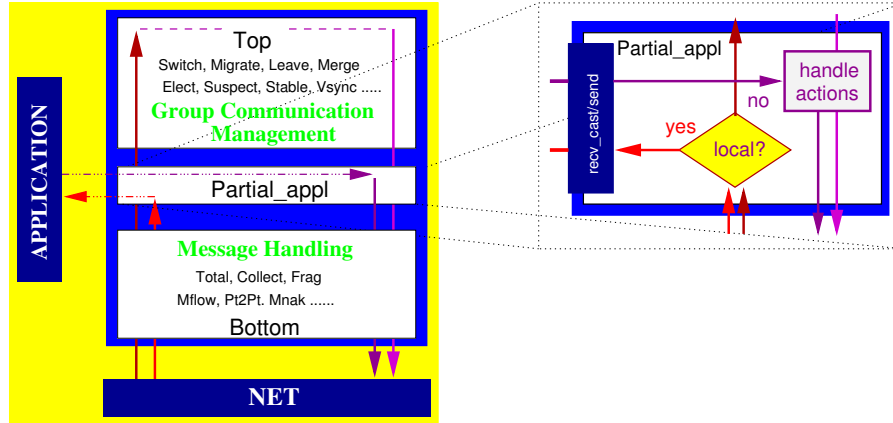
APPLICATION

Top

Switch, Migrate, Leave, Merge

Elect, Suspect, Stable, Vsync .....

Group Communication Management

Partial_appl

Message Handling

Total, Collect, Frag

Mflow, Pt2Pt. Mnak ......

Bottom

NET

Partial_appl

recv_cast/send

handle actions

no

yes

local?